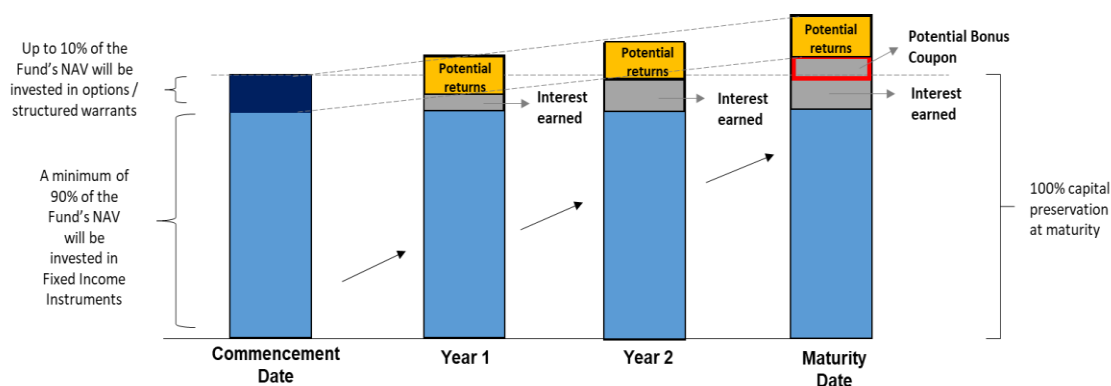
Up to 10% of the Fund's NAV will be invested in options / structured warrants

A minimum of 90% of the Fund's NAV will be invested in Fixed Income Instruments

Potential returns

Interest earned

Potential returns

Interest earned

Potential returns

Potential Bonus Coupon

Interest earned

100% capital preservation at maturity

Commencement Date

Year 1

Year 2

Maturity Date